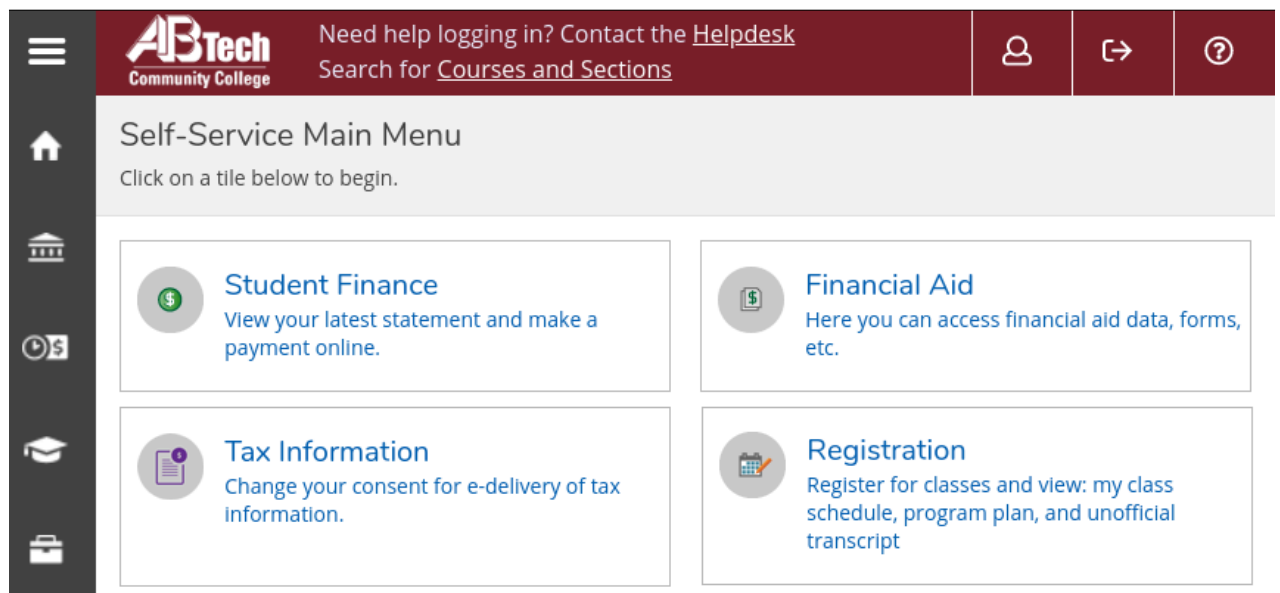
ABTech
Community College

Need help logging in? Contact the Helpdesk
Search for Courses and Sections

Self-Service Main Menu

Click on a tile below to begin.

Student Finance
View your latest statement and make a payment online.

Financial Aid
Here you can access financial aid data, forms, etc.

Tax Information
Change your consent for e-delivery of tax information.

Registration
Register for classes and view: my class schedule, program plan, and unofficial transcript